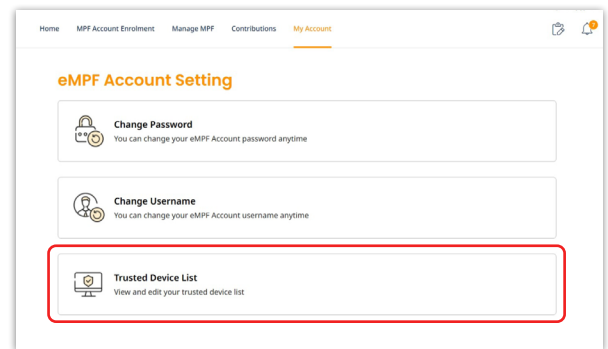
Home MPF Account Enrolment Manage MPF Contributions My Account

7

eMPF Account Setting

Change Password
You can change your eMPF Account password anytime

Change Username
You can change your eMPF Account username anytime

Trusted Device List
View and edit your trusted device list